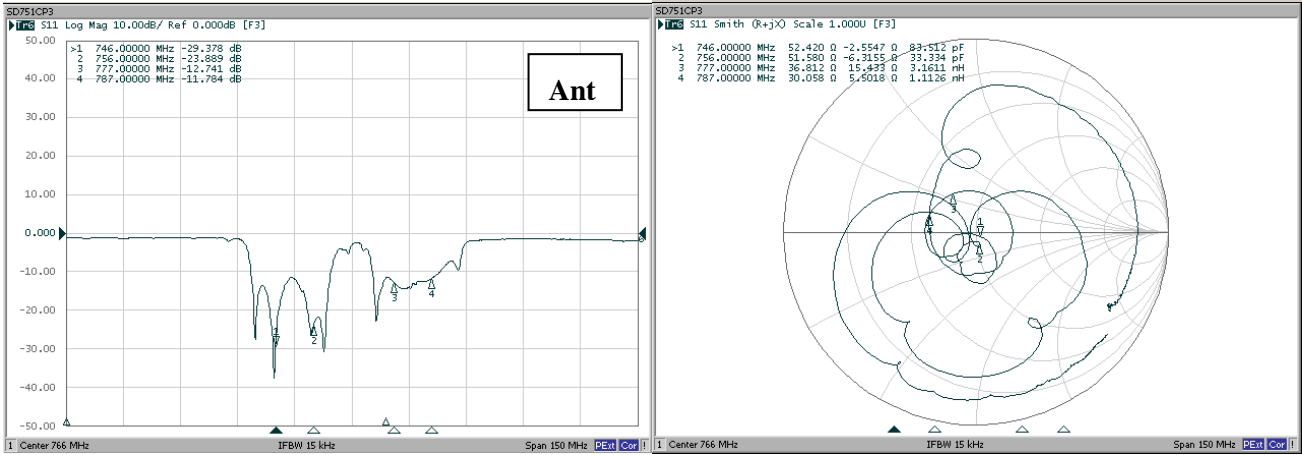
SD751CP3

Tr6 S11 Log Mag 10.00dB/ Ref 0.000dB [F3]

50.00
40.00
30.00
20.00
10.00
0.000
-10.00
-20.00
-30.00
-40.00
-50.00

>1 746.00000 MHz -29.378 dB
2 756.00000 MHz -23.889 dB
3 777.00000 MHz -12.741 dB
4 787.00000 MHz -11.784 dB

Ant

1
2
3
4

1 Center 766 MHz IFBW 15 kHz Span 150 MHz PExt Cor !

SD751CP3

Tr6 S11 Smith (R+jX) Scale 1.000U [F3]

>1 746.00000 MHz 52.420 Ω -2.5547 Ω 83.512 pF
2 756.00000 MHz 51.580 Ω -6.3155 Ω 33.334 pF
3 777.00000 MHz 36.812 Ω 15.433 Ω 3.1611 nH
4 787.00000 MHz 30.058 Ω 5.5018 Ω 1.1126 nH

1
2
3
4

1 Center 766 MHz IFBW 15 kHz Span 150 MHz PExt Cor !